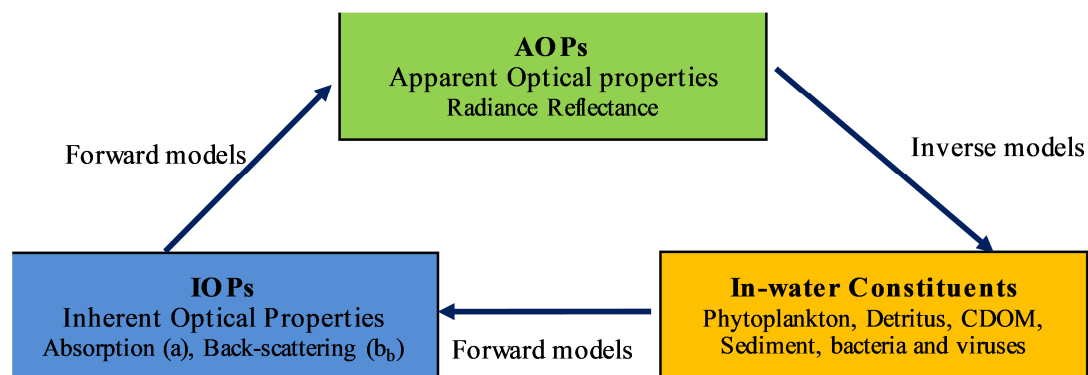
AOPs
Apparent Optical properties
Radiance Reflectance

Forward models

Inverse models

IOPs
Inherent Optical Properties
Absorption (a), Back-scattering ($b_b$)

Forward models

In-water Constituents
Phytoplankton, Detritus, CDOM, Sediment, bacteria and viruses